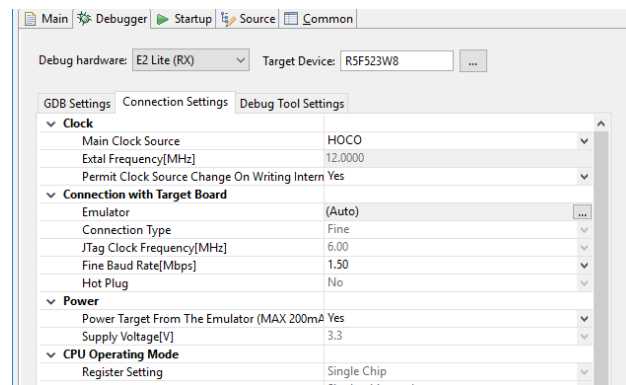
Main | Debugger | Startup | Source | Common

Debug hardware: E2 Lite (RX) Target Device: R5F523W8 ...

GDB Settings | Connection Settings | Debug Tool Settings

| | |
|---|---|
| Clock | |
| Main Clock Source | HOCO |
| Extal Frequency[MHz] | 12.0000 |
| Permit Clock Source Change On Writing Intern | Yes |
| Connection with Target Board | |
| Emulator | (Auto) ... |
| Connection Type | Fine |
| JTag Clock Frequency[MHz] | 6.00 |
| Fine Baud Rate[Mbps] | 1.50 |
| Hot Plug | No |
| Power | |
| Power Target From The Emulator (MAX 200mA | Yes |
| Supply Voltage[V] | 3.3 |
| CPU Operating Mode | |
| Register Setting | Single Chip |